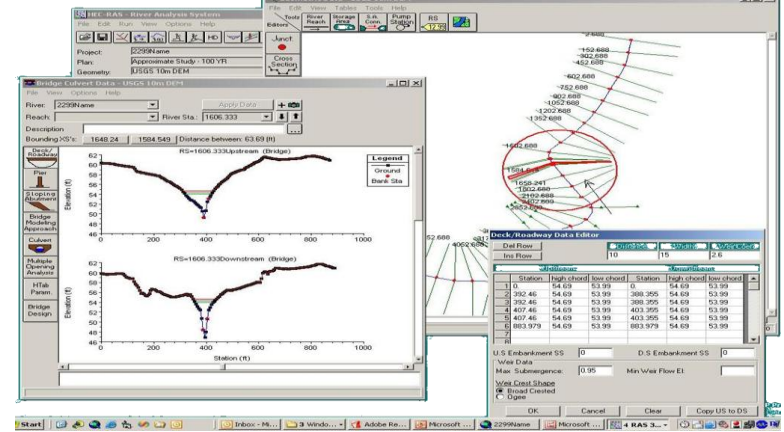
HEC-RAS - River Analysis System
File Edit Run View Options Help
Project: 2299Name
Plan: Approximate Study - 100 YR
Geometry: USGS 10m DEM

File Edit View Tables Tools Help
Tools Editors
River Reach
Storage Area
S.A. Conn.
Pump Station
RS
Junct.
Cross Section

Bridge Culvert Data - USGS 10m DEM
File View Options Help
River: 2299Name
Apply Data
Reach:
River Sta. 1606.333
Description
Bounding XS's: 1648.24 1584.549 Distance between: 63.69 (ft)
Deck/Roadway
Pier
Sloping Abutment
Bridge Modeling Approach
Culvert
Multiple Opening Analysis
HTab Param.
Bridge Design

RS=1606.333Upstream (Bridge)
Legend
Ground
Bank Sta
Elevation (ft)
62
60
58
56
54
52
50
48
46
0 200 400 600 800 1000

RS=1606.333Downstream (Bridge)
Elevation (ft)
62
60
58
56
54
52
50
48
46
0 200 400 600 800 1000
Station (ft)

152.688
302.688
452.688
602.688
752.688
902.688
1052.688
1202.688
1352.688
1492.688
1584.549
1658.241
1802.688
1952.688
2102.688
52.688
4052.688

Deck/Roadway Data Editor
Del Row
Ins Row
Distance Width Weir Coef
10 15 2.6
Upstream Downstream

| | Station | high chord | low chord | Station | high chord | low chord |
|---|---|---|---|---|---|---|
| 1 | 0. | 54.69 | 53.99 | 0. | 54.69 | 53.99 |
| 2 | 392.46 | 54.69 | 53.99 | 388.355 | 54.69 | 53.99 |
| 3 | 392.46 | 54.69 | 53.99 | 388.355 | 54.69 | 53.99 |
| 4 | 407.46 | 54.69 | 53.99 | 403.355 | 54.69 | 53.99 |
| 5 | 407.46 | 54.69 | 53.99 | 403.355 | 54.69 | 53.99 |
| 6 | 883.979 | 54.69 | 53.99 | 883.979 | 54.69 | 53.99 |
| 7 | | | | | | |
| 8 | | | | | | |

U.S Embankment SS 0
D.S Embankment SS 0
Weir Data
Max Submergence: 0.95
Min Weir Flow El:
Weir Crest Shape
Broad Crested
Ogee
OK Cancel Clear Copy US to DS

Start
Inbox - Mi...
3 Windo...
Adobe Re...
Microsoft ...
2299Name
Microsoft ...
4 RAS 3...